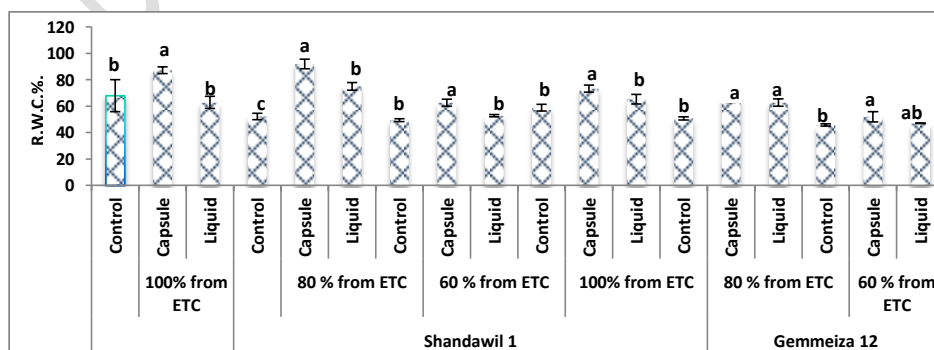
120
100
80
60
40
20
0
R.W.C.%.

b a b c a b b a b b a b b a a b a ab

Control
Capsule
Liquid
Control
Capsule
Liquid
Control
Capsule
Liquid
Control
Capsule
Liquid
Control
Capsule
Liquid
Control
Capsule
Liquid

100% from ETC
80 % from ETC
60 % from ETC
100% from ETC
80 % from ETC
60 % from ETC

Shandawil 1
Gemmeiza 12